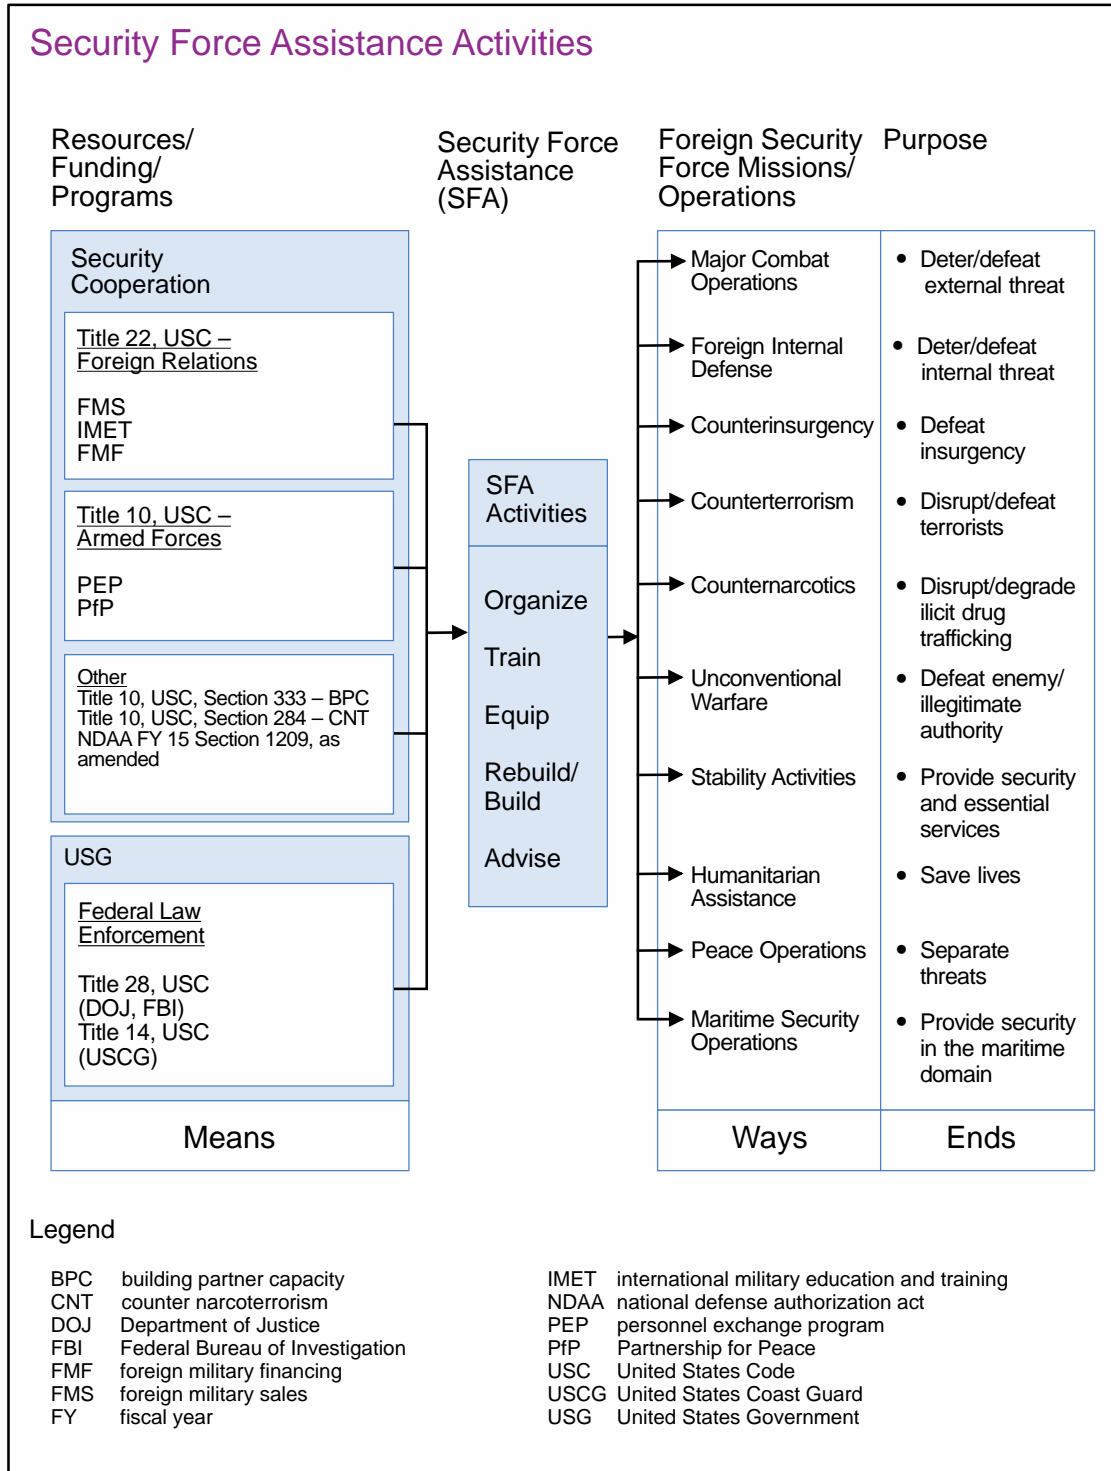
Security Force Assistance Activities

Resources/ Funding/ Programs

Security Force Assistance (SFA)

Foreign Security Force Missions/ Operations

Purpose

Security Cooperation

Title 22, USC – Foreign Relations

FMS
IMET
FMF

Title 10, USC – Armed Forces

PEP
PfP

Other
Title 10, USC, Section 333 – BPC
Title 10, USC, Section 284 – CNT
NDAA FY 15 Section 1209, as amended

USG

Federal Law Enforcement

Title 28, USC (DOJ, FBI)
Title 14, USC (USCG)

SFA Activities

Organize
Train
Equip
Rebuild/ Build
Advise

Major Combat Operations
Foreign Internal Defense
Counterinsurgency
Counterterrorism
Counternarcotics
Unconventional Warfare
Stability Activities
Humanitarian Assistance
Peace Operations
Maritime Security Operations

• Deter/defeat external threat
• Deter/defeat internal threat
• Defeat insurgency
• Disrupt/defeat terrorists
• Disrupt/degrade ilicit drug trafficking
• Defeat enemy/ illegitimate authority
• Provide security and essential services
• Save lives
• Separate threats
• Provide security in the maritime domain

Means

Ways

Ends

Legend

BPC building partner capacity
CNT counter narcoterrorism
DOJ Department of Justice
FBI Federal Bureau of Investigation
FMF foreign military financing
FMS foreign military sales
FY fiscal year

IMET international military education and training
NDAA national defense authorization act
PEP personnel exchange program
PfP Partnership for Peace
USC United States Code
USCG United States Coast Guard
USG United States Government